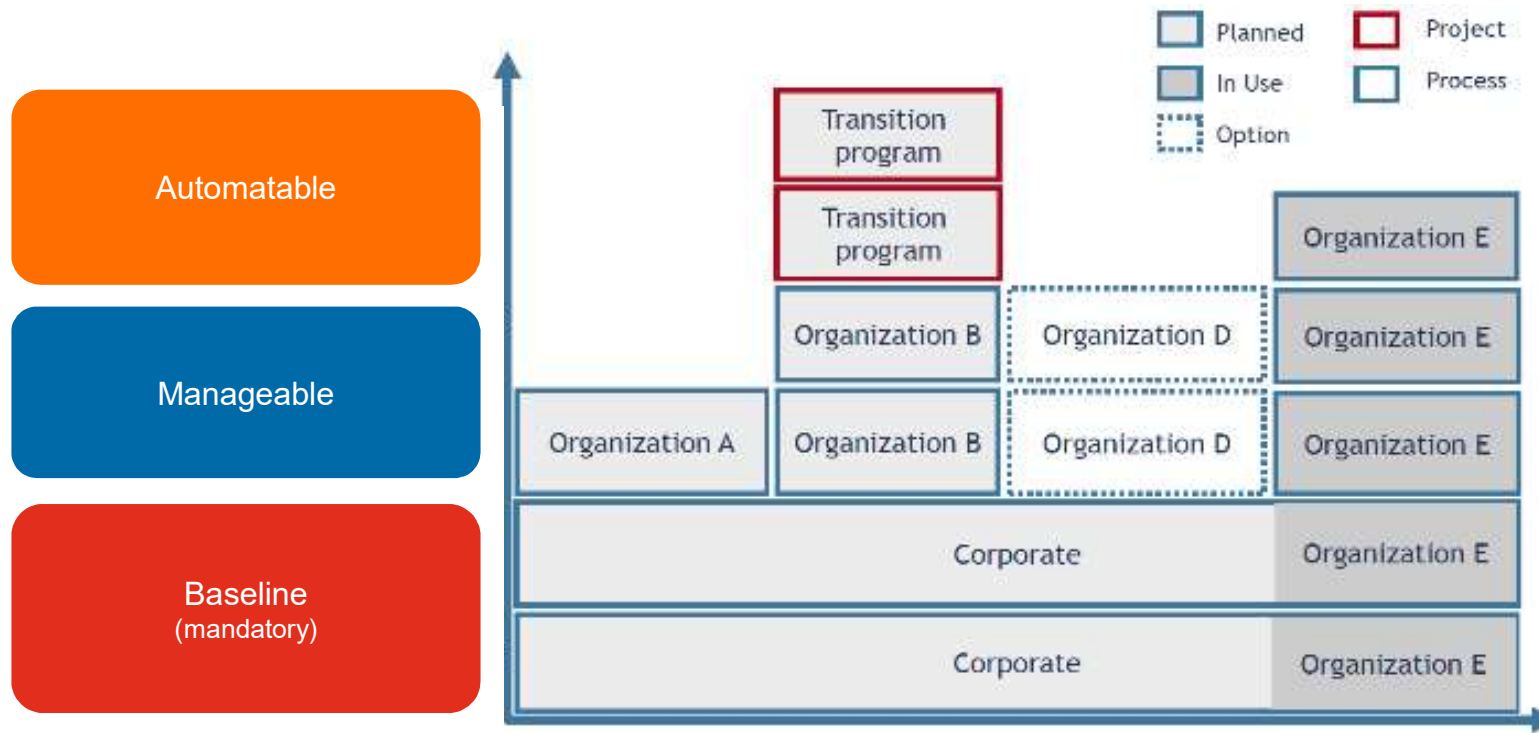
Planned
In Use
Option
Project
Process

Automatable

Manageable

Baseline
(mandatory)

Transition program

Transition program

Organization E

Organization B

Organization D

Organization E

Organization A

Organization B

Organization D

Organization E

Corporate

Organization E

Corporate

Organization E